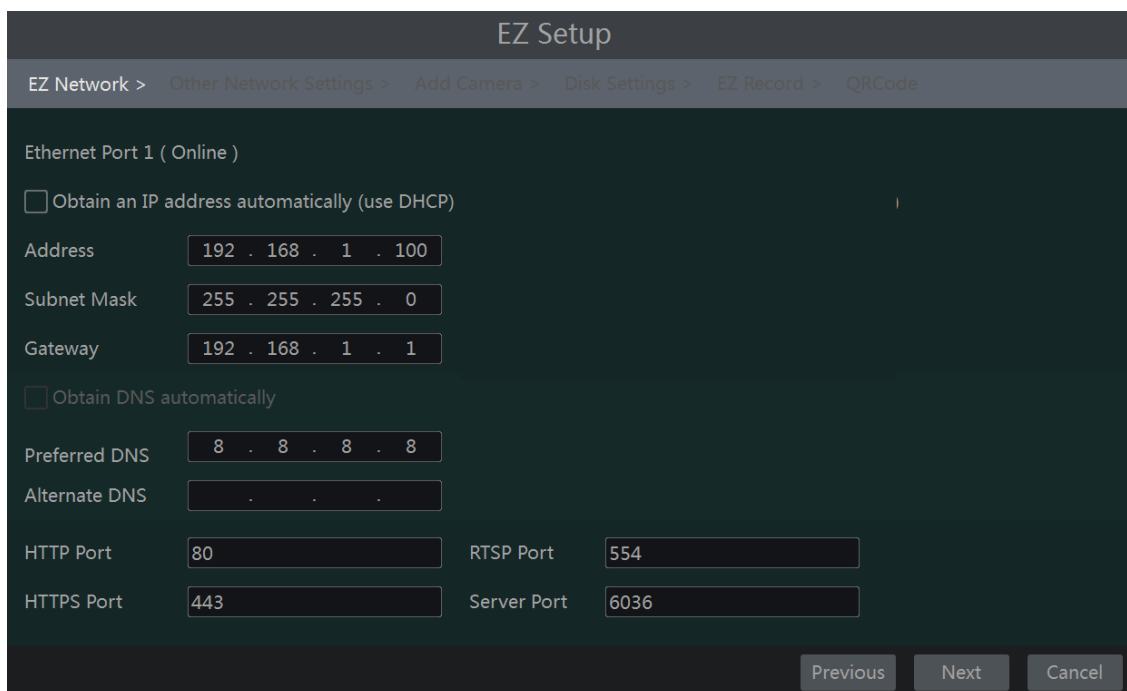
EZ Setup

EZ Network > Other Network Settings > Add Camera > Disk Settings > EZ Record > QRCode

Ethernet Port 1 ( Online )

Obtain an IP address automatically (use DHCP)

Address 192 . 168 . 1 . 100

Subnet Mask 255 . 255 . 255 . 0

Gateway 192 . 168 . 1 . 1

Obtain DNS automatically

Preferred DNS 8 . 8 . 8 . 8

Alternate DNS . . .

HTTP Port 80

RTSP Port 554

HTTPS Port 443

Server Port 6036

Previous Next Cancel